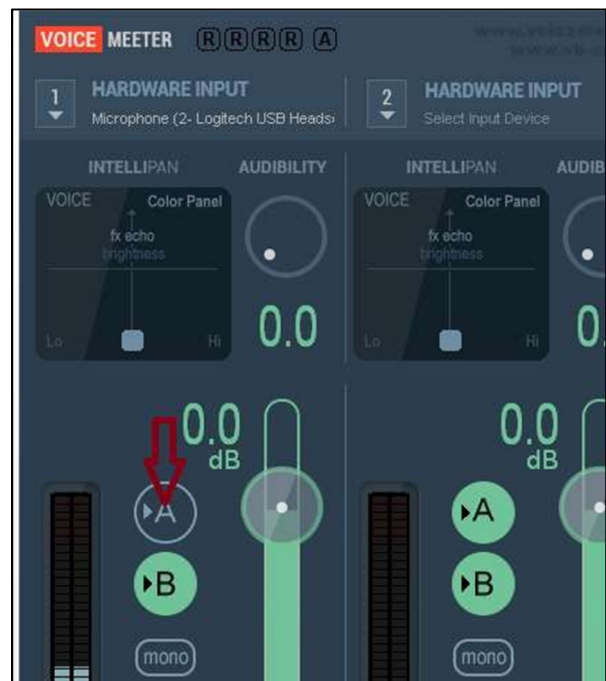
VOICE MEETER R R R R A

www.voicemeeter.com
www.vb-audio.com

1 HARDWARE INPUT
Microphone (2- Logitech USB Heads

2 HARDWARE INPUT
Select Input Device

INTELLIPAN
AUDIBILITY
VOICE
Color Panel
fx echo
brightness
Lo
Hi
0.0

INTELLIPAN
AUDIB
VOICE
Color Panel
fx echo
brightness
Lo
Hi
0.

0.0
dB
▸A
▸B
mono

0.0
dB
▸A
▸B
mono